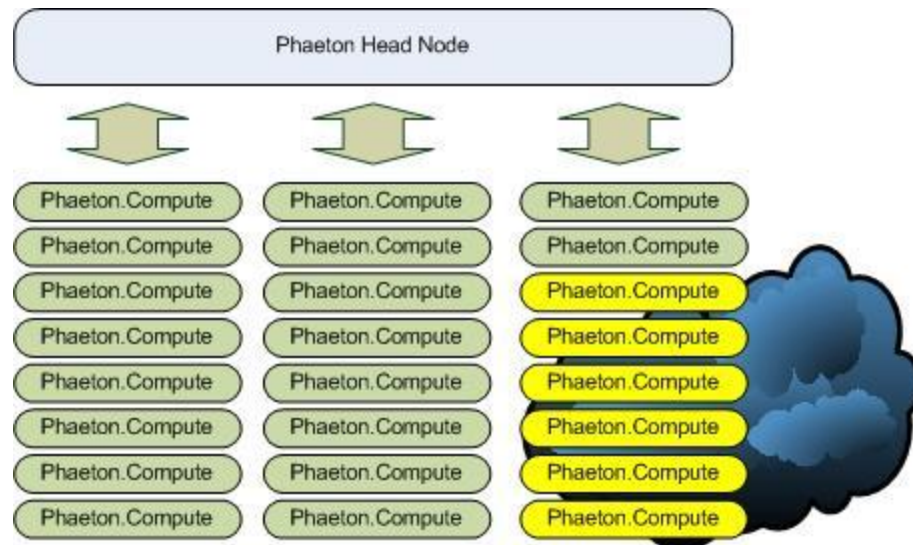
Phaeton Head Node

Phaeton.Compute
Phaeton.Compute
Phaeton.Compute
Phaeton.Compute
Phaeton.Compute
Phaeton.Compute
Phaeton.Compute
Phaeton.Compute

Phaeton.Compute
Phaeton.Compute
Phaeton.Compute
Phaeton.Compute
Phaeton.Compute
Phaeton.Compute
Phaeton.Compute
Phaeton.Compute

Phaeton.Compute
Phaeton.Compute
Phaeton.Compute
Phaeton.Compute
Phaeton.Compute
Phaeton.Compute
Phaeton.Compute
Phaeton.Compute